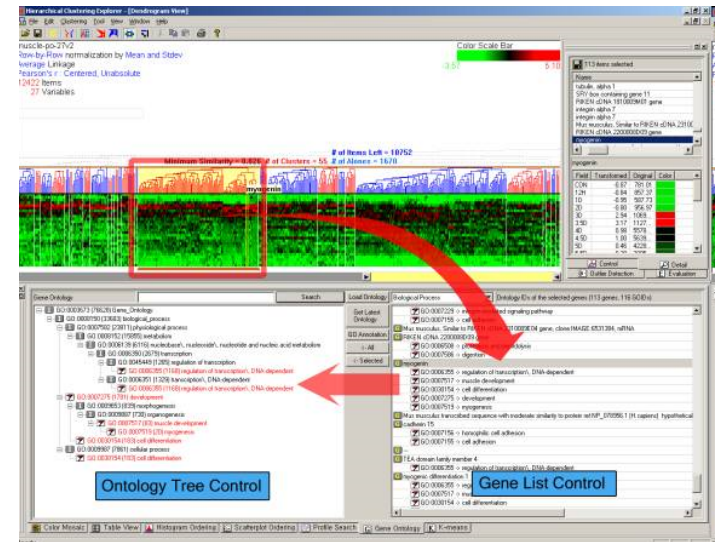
Hierarchical Clustering Explorer - [Dendrogram View]

File Edit Clustering Tool View Window Help

muscle-po-27v2
Row-by-Row normalization by Mean and Stdev
Average Linkage
Pearson's r : Centered, Unabsolute
12422 Items
27 Variables

Color Scale Bar
-3.57
5.18

# of Items Left = 10752
Minimum Similarity = 0.826 # of Clusters = 55 # of Alones = 1670

myogenin

113 items selected

Names
tubulin, alpha 1
SRY-box containing gene 11
RIKEN cDNA 1810009M01 gene
integrin alpha 7
integrin alpha 7
Mus musculus, Similar to RIKEN cDNA 23100
RIKEN cDNA 2200008D09 gene
myogenin

myogenin

| Field | Transformed | Original | Color |
|---|---|---|---|
| CON | -0.97 | 781.01 | |
| 12H | -0.84 | 857.37 | |
| 10 | -0.95 | 597.73 | |
| 20 | -0.80 | 956.97 | |
| 30 | 2.94 | 1068. | |
| 3.50 | 3.17 | 1127. | |
| 40 | 0.98 | 5578. | |
| 4.50 | 1.00 | 5636. | |
| 50 | 0.46 | 4228. | |

Control
Detail
Outlier Detection
Evaluation

Gene Ontology
Search
Load Ontology
Biological Process
Ontology IDs of the selected genes (113 genes, 116 GO IDs)

GO:0003673 (16628) Gene_Ontology
GO:0008150 (13683) biological_process
GO:0007582 (23811) physiological process
GO:0008152 (15985) metabolism
GO:0006139 (6114) nucleobase\, nucleoside\, nucleotide and nucleic acid metabolism
GO:0006350 (2679) transcription
GO:0045449 (1285) regulation of transcription
GO:0006355 (1168) regulation of transcription\, DNA-dependent
GO:0006351 (1329) transcription\, DNA-dependent
GO:0006355 (1168) regulation of transcription\, DNA-dependent
GO:0007275 (1781) development
GO:0009653 (829) morphogenesis
GO:0009887 (738) organogenesis
GO:0007517 (83) muscle development
GO:0007519 (20) myogenesis
GO:0030154 (183) cell differentiation
GO:0008987 (7861) cellular process
GO:0030154 (183) cell differentiation

Get Latest Ontology
GO Annotation
<- All
<- Selected

GO:0007229 = integrin-mediated signaling pathway
GO:0007155 = cell adhesion
Mus musculus, Similar to RIKEN cDNA 1810008I04 gene, clone:IMAGE:6531384, mRNA
RIKEN cDNA 2200008D09 gene
GO:0006508 = proteolysis and peptidolysis
GO:0007586 = digestion
myogenin
GO:0006355 = regulation of transcription\, DNA-dependent
GO:0007517 = muscle development
GO:0030154 = cell differentiation
GO:0007275 = development
GO:0007519 = myogenesis
Mus musculus transcribed sequence with moderate similarity to protein ref:NP_076956.1 (H.sapiens) hypothetical
cadherin 15
GO:0007156 = homophilic cell adhesion
GO:0007155 = cell adhesion
TEA domain family member 4
GO:0006355 = regulation of transcription\, DNA-dependent
myogenic differentiation 1
GO:0006355 = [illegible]
GO:0007517 = mu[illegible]
GO:0030154 = cell differentiation

Ontology Tree Control
Gene List Control

Color Mosaic
Table View
Histogram Ordering
Scatterplot Ordering
Profile Search
Gene Ontology
K-means